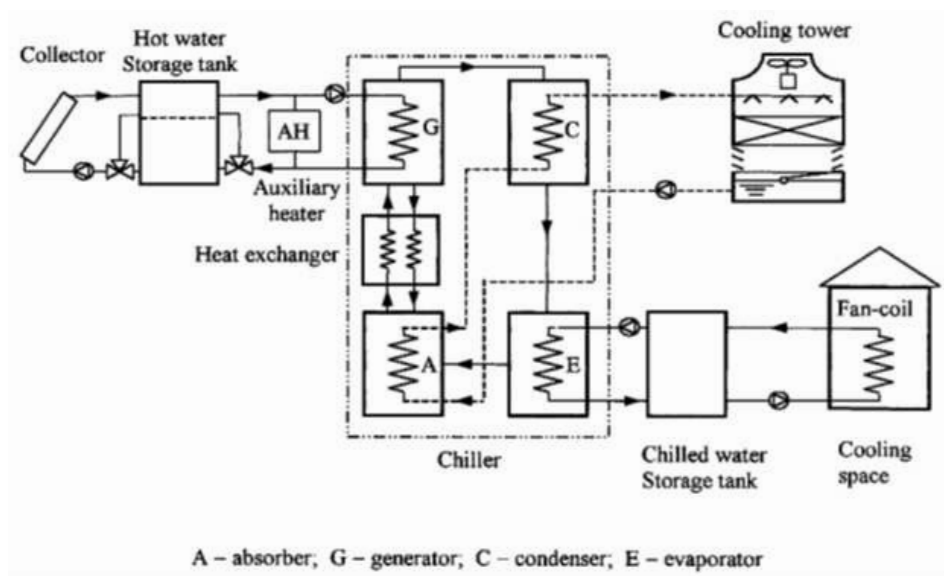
Collector

Hot water Storage tank

AH

Auxiliary heater

G

C

Cooling tower

Heat exchanger

A

E

Fan-coil

Chiller

Chilled water Storage tank

Cooling space

A – absorber; G – generator; C – condenser; E – evaporator